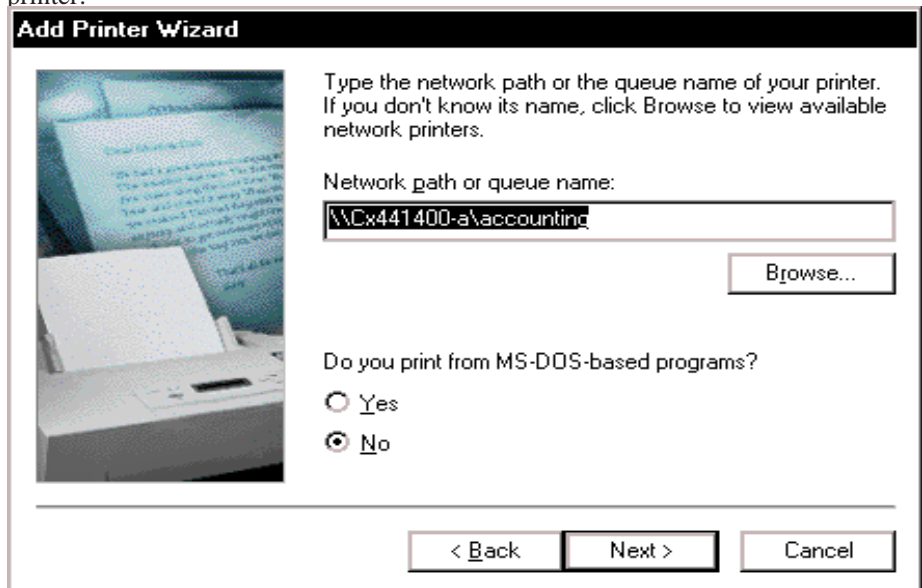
printer:

Add Printer Wizard

Type the network path or the queue name of your printer. If you don't know its name, click Browse to view available network printers.

Network path or queue name:

\\Cx441400-a\accounting

Browse...

Do you print from MS-DOS-based programs?

Yes

No

< Back

Next >

Cancel